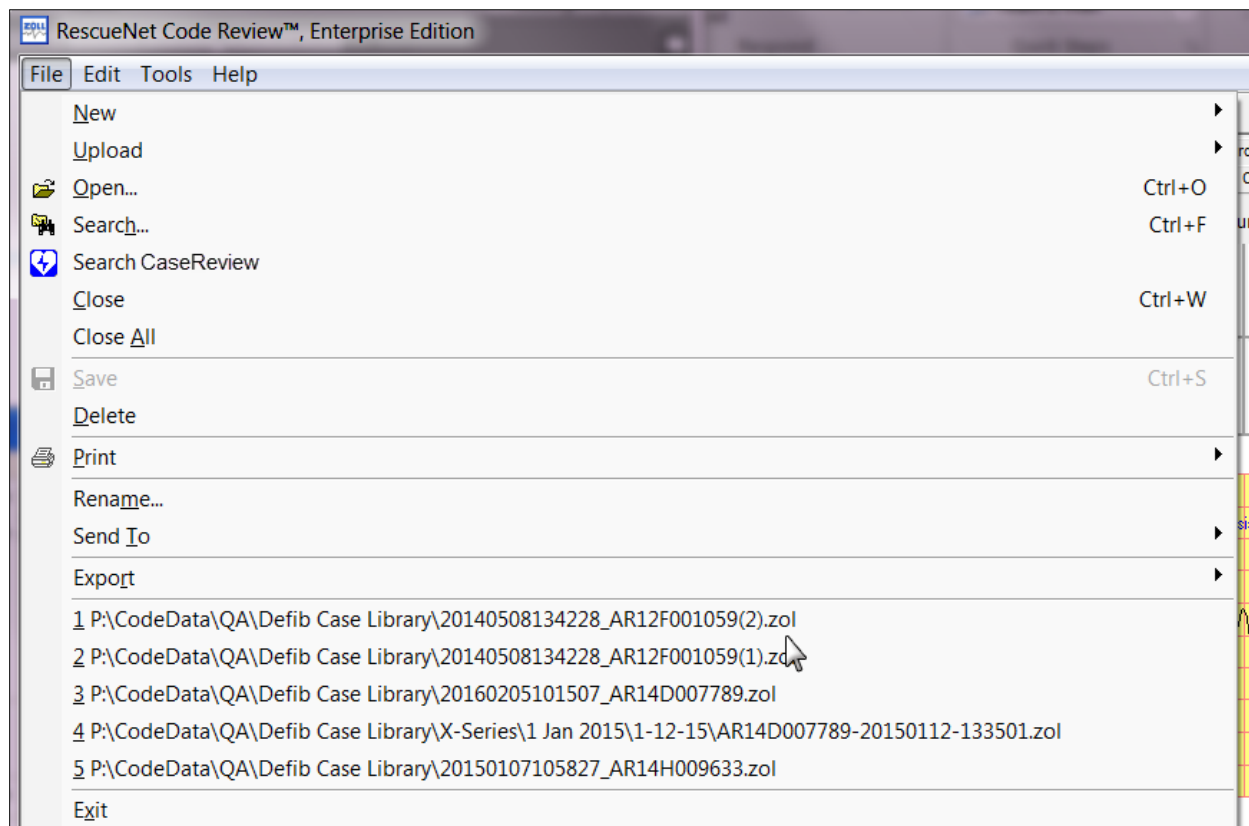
RescueNet Code Review™, Enterprise Edition

File Edit Tools Help

New
Upload
Open... Ctrl+O
Search... Ctrl+F
Search CaseReview
Close Ctrl+W
Close All
Save Ctrl+S
Delete
Print
Rename...
Send To
Export
1 P:\CodeData\QA\Defib Case Library\20140508134228_AR12F001059(2).zol
2 P:\CodeData\QA\Defib Case Library\20140508134228_AR12F001059(1).zol
3 P:\CodeData\QA\Defib Case Library\20160205101507_AR14D007789.zol
4 P:\CodeData\QA\Defib Case Library\X-Series\1 Jan 2015\1-12-15\AR14D007789-20150112-133501.zol
5 P:\CodeData\QA\Defib Case Library\20150107105827_AR14H009633.zol
Exit